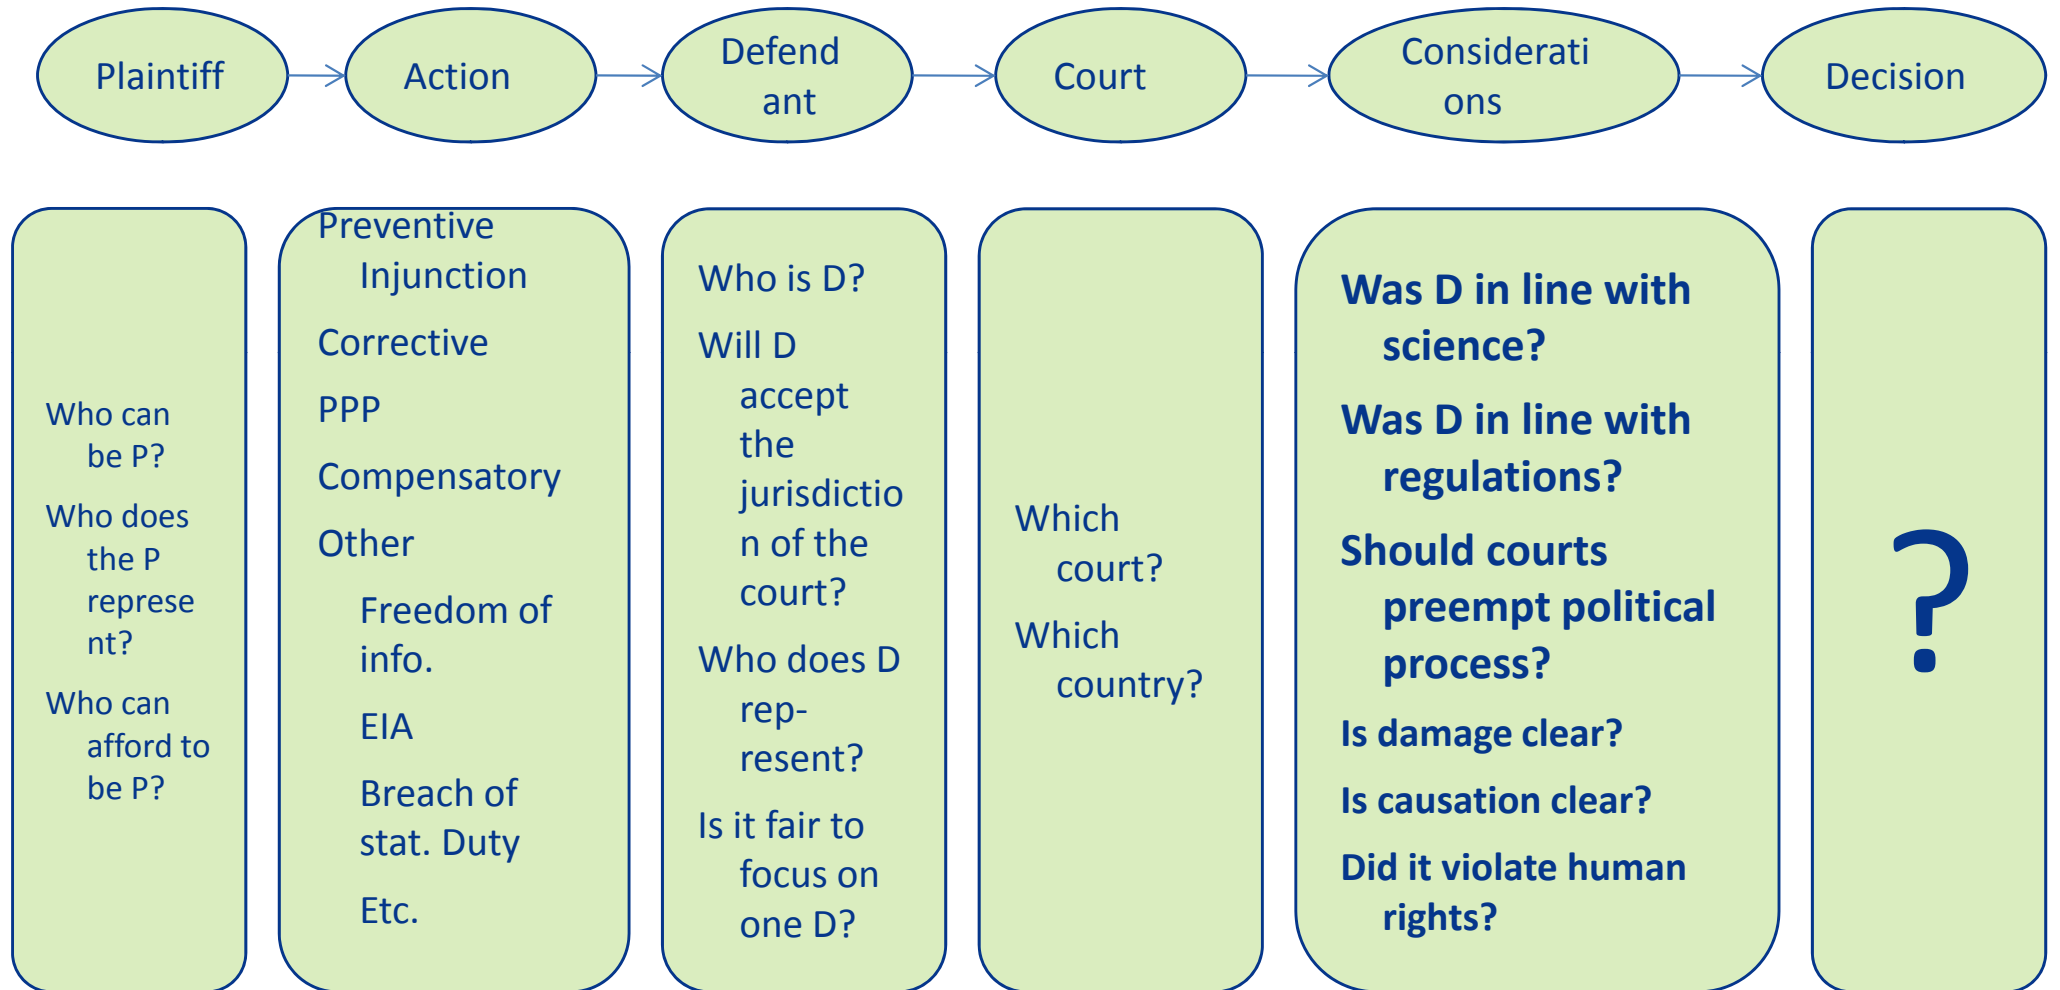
Plaintiff

Action

Defendant

Court

Considerations

Decision

Who can be P?

Who does the P represent?

Who can afford to be P?

Preventive Injunction

Corrective

PPP

Compensatory

Other

Freedom of info.

EIA

Breach of stat. Duty

Etc.

Who is D?

Will D accept the jurisdiction of the court?

Who does D rep-resent?

Is it fair to focus on one D?

Which court?

Which country?

Was D in line with science?

Was D in line with regulations?

Should courts preempt political process?

Is damage clear?

Is causation clear?

Did it violate human rights?

?